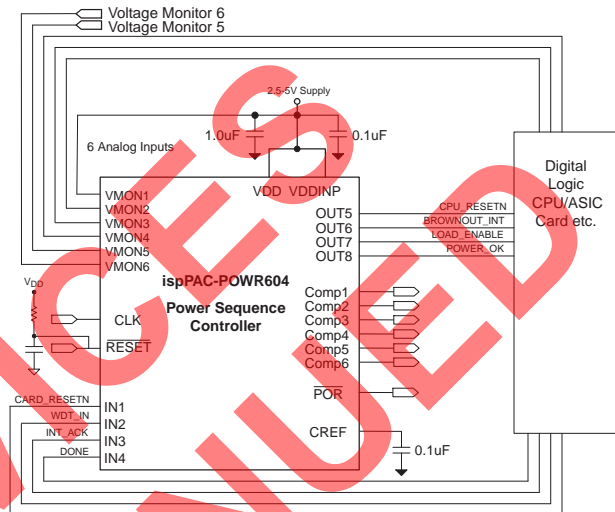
Voltage Monitor 6
Voltage Monitor 5

2.5-5V Supply
1.0uF
0.1uF
6 Analog Inputs

VDD VDDINP

VMON1
VMON2
VMON3
VMON4
VMON5
VMON6

OUT5
OUT6
OUT7
OUT8

CPU_RESETN
BROWNOUT_INT
LOAD_ENABLE
POWER_OK

Digital Logic CPU/ASIC Card etc.

$V_{DD}$

ispPAC-POWR604
Power Sequence Controller

CLK
$\overline{RESET}$

Comp1
Comp2
Comp3
Comp4
Comp5
Comp6

$\overline{POR}$

CREF
0.1uF

CARD_RESETN
WDT_IN
INT_ACK
DONE

IN1
IN2
IN3
IN4